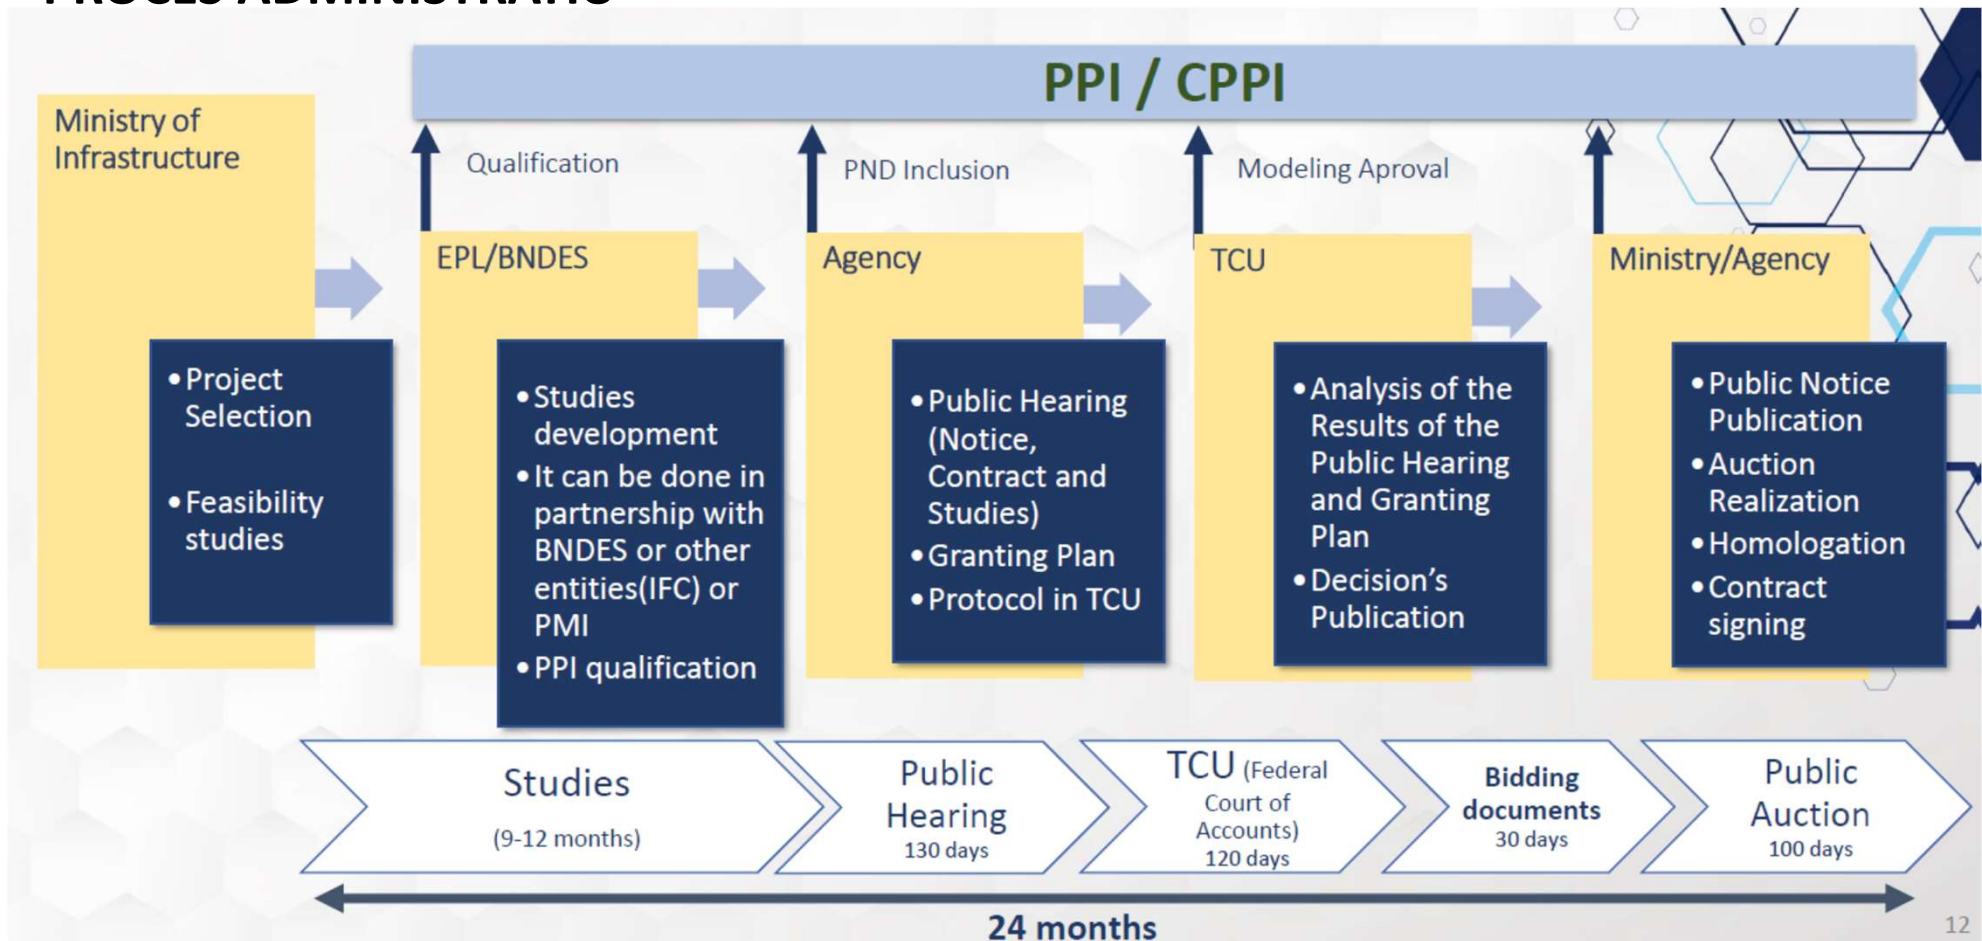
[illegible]

PPI / CPPI

Ministry of Infrastructure

- Project Selection
- Feasibility studies

Qualification

EPL/BNDES

- Studies development
- It can be done in partnership with BNDES or other entities(IFC) or PMI
- PPI qualification

PND Inclusion

Agency

- Public Hearing (Notice, Contract and Studies)
- Granting Plan
- Protocol in TCU

Modeling Aproval

TCU

- Analysis of the Results of the Public Hearing and Granting Plan
- Decision's Publication

Ministry/Agency

- Public Notice Publication
- Auction Realization
- Homologation
- Contract signing

Studies (9-12 months)

Public Hearing 130 days

TCU (Federal Court of Accounts) 120 days

Bidding documents 30 days

Public Auction 100 days

24 months

12